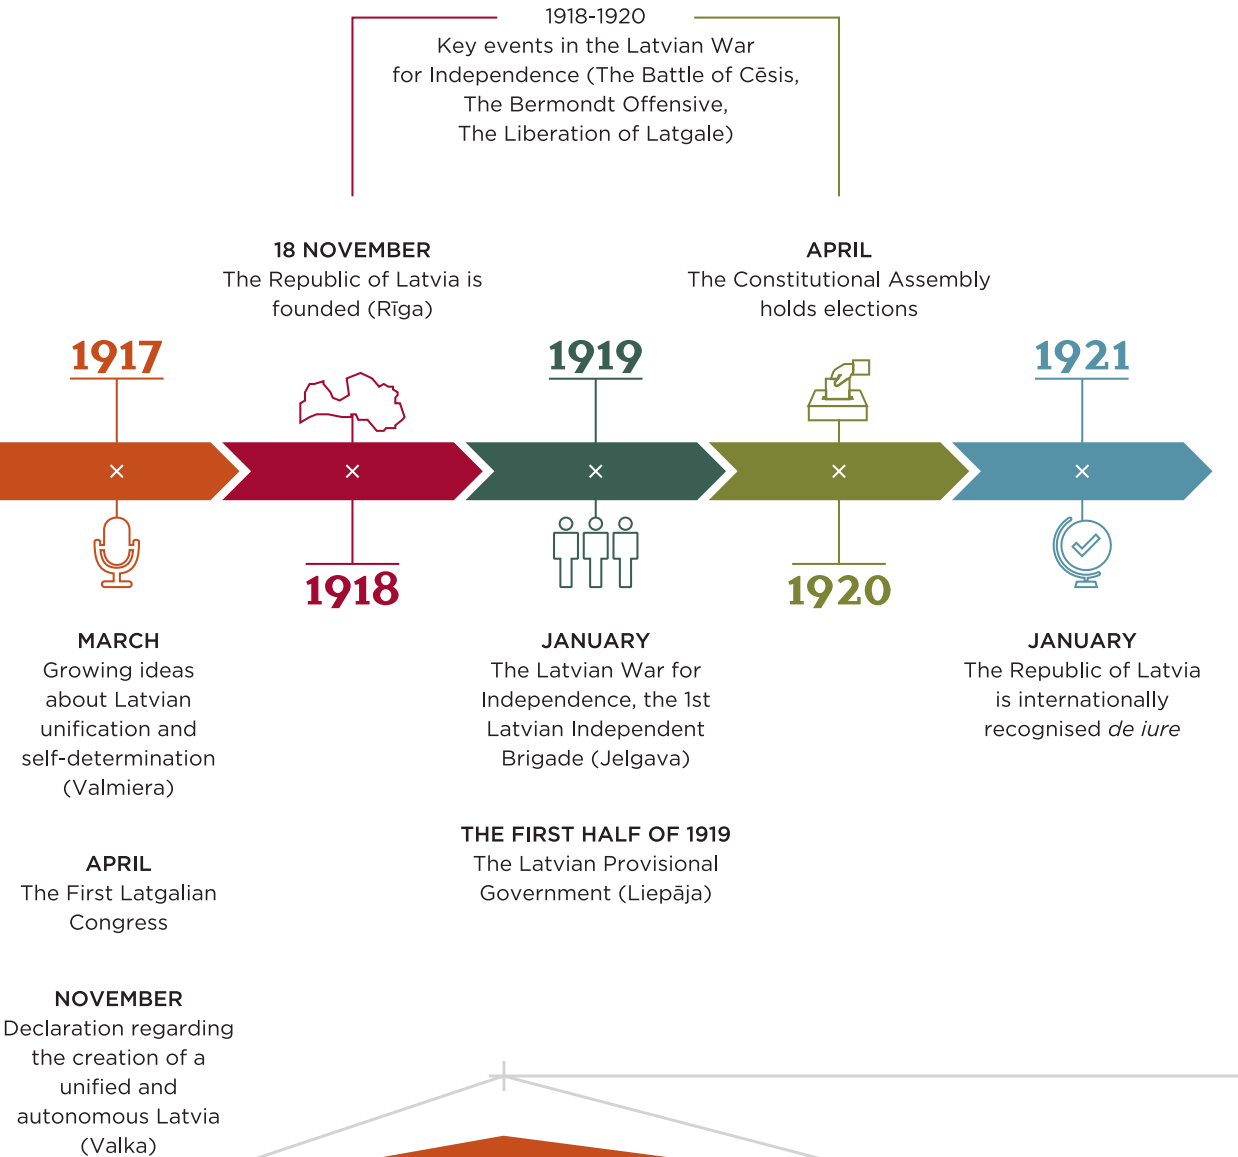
1918-1920
Key events in the Latvian War for Independence (The Battle of Cēsis, The Bermondt Offensive, The Liberation of Latgale)

18 NOVEMBER
The Republic of Latvia is founded (Rīga)

APRIL
The Constitutional Assembly holds elections

1917

1919

1921

1918

1920

MARCH
Growing ideas about Latvian unification and self-determination (Valmiera)

APRIL
The First Latgalian Congress

NOVEMBER
Declaration regarding the creation of a unified and autonomous Latvia (Valka)

JANUARY
The Latvian War for Independence, the 1st Latvian Independent Brigade (Jelgava)

THE FIRST HALF OF 1919
The Latvian Provisional Government (Liepāja)

JANUARY
The Republic of Latvia is internationally recognised *de iure*